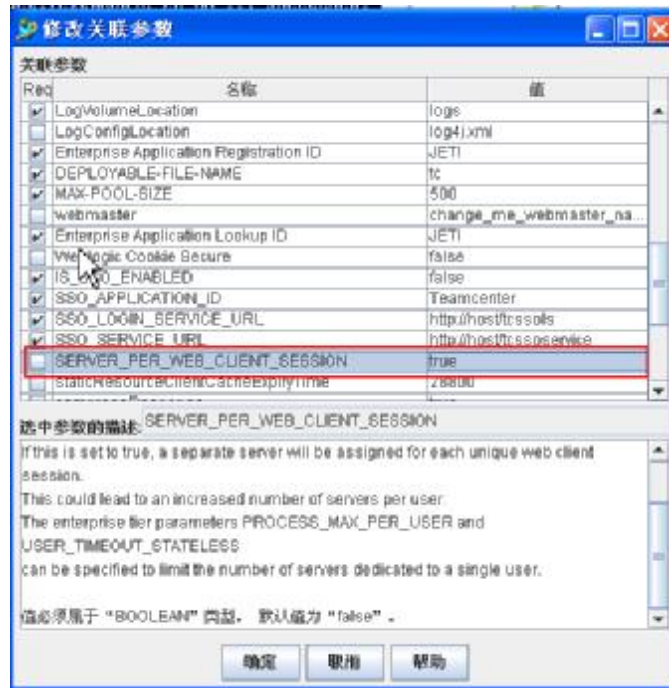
修改关联参数

关联参数

| Req | 名称 | 值 |
|---|---|---|
| ✓ | LogVolumeLocation | logs |
|  | LogConfigLocation | log4j.xml |
| ✓ | Enterprise Application Registration ID | JETI |
| ✓ | DEPLOYABLE-FILE-NAME | tc |
| ✓ | MAX-POOL-SIZE | 500 |
|  | webmaster | change_me_webmaster_na... |
| ✓ | Enterprise Application Lookup ID | JETI |
|  | WebLogic Cookie Secure | false |
| ✓ | IS_SSO_ENABLED | false |
| ✓ | SSO_APPLICATION_ID | Teamcenter |
| ✓ | SSO_LOGIN_SERVICE_URL | http://host/tcssoils |
| ✓ | SSO_SERVICE_URL | http://host/tcssoservice |
|  | SERVER_PER_WEB_CLIENT_SESSION | true |
|  | staticResourceClientCacheExpiryTime | 28800 |

选中参数的描述: SERVER_PER_WEB_CLIENT_SESSION

If this is set to true, a separate server will be assigned for each unique web client session.
This could lead to an increased number of servers per user.
The enterprise tier parameters PROCESS_MAX_PER_USER and USER_TIMEOUT_STATELESS
can be specified to limit the number of servers dedicated to a single user.

值必须属于 "BOOLEAN" 类型。 默认值为 "false" 。

确定 取消 帮助